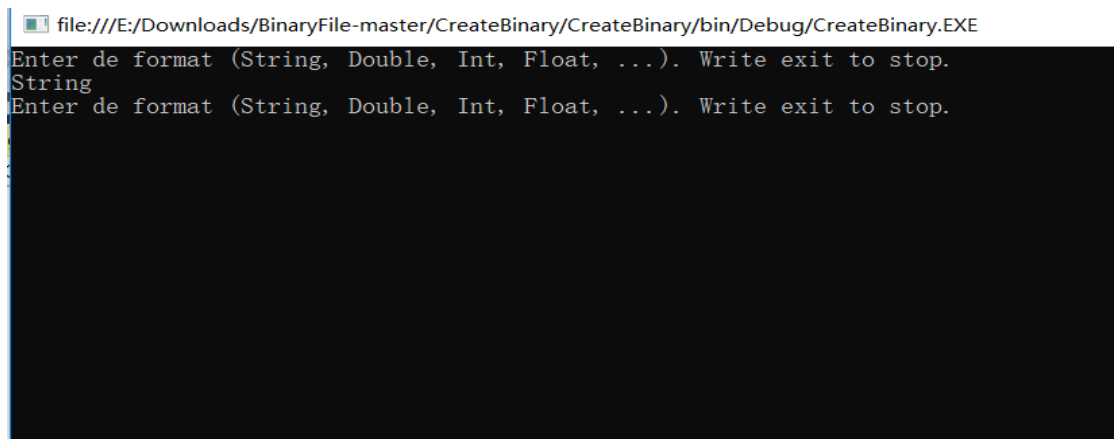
file:///E:/Downloads/BinaryFile-master/CreateBinary/CreateBinary/bin/Debug/CreateBinary.EXE

Enter de format (String, Double, Int, Float, ...). Write exit to stop.
String
Enter de format (String, Double, Int, Float, ...). Write exit to stop.